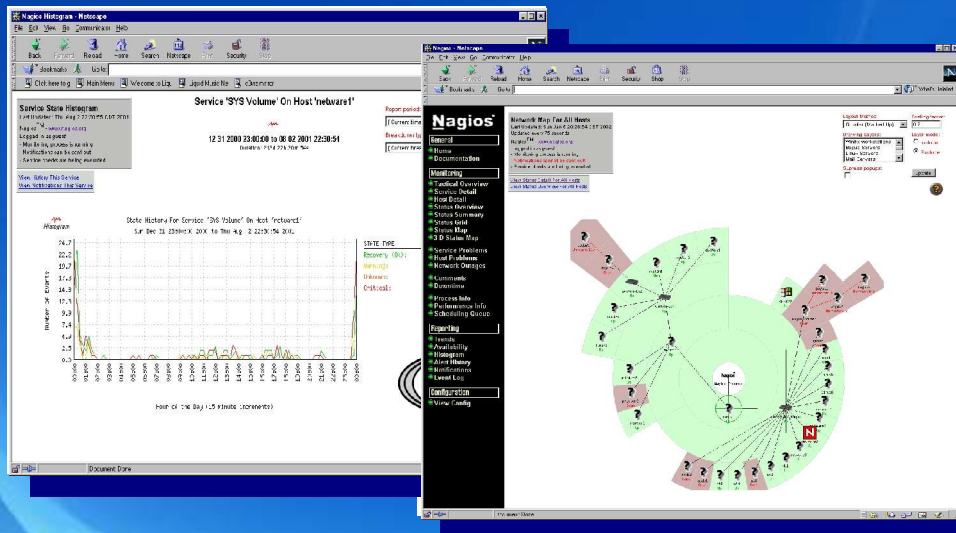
Nagios Histogram - Netscape

File Edit View Go Communicator Help

Back Forward Reload Home Search Netscape Print Security Stop

Bookmarks Go to:

Click here to Main Menu Welcome to Lig... Liquid Music Ne... eDirectory

Service State Histogram
Last Updated: Thu Aug 2 22:30:55 CST 2001
Nagios™ - www.nagios.org
Logged in as guest
- Host is up, process is running
- Notifications are turned off
- Service checks are being executed

View Trends For This Service
View Notifications For This Service

Service 'SYS Volume' On Host 'netware1'

12 31 2000 23:00:00 to 08 02 2001 22:30:54
Duration: 213d 22h 30m 54s

Report period:
[ Current time ]
Breakdown type:
[ Current time ]

Histogram

State History For Service 'SYS Volume' On Host 'netware1'
Sun Dec 31 23:00:00 2000 to Thu Aug 2 22:30:54 2001

STATE TYPE
Recovery (OK):
Warning:
Unknown:
Critical:

Number of Events

24.7
22.3
19.8
17.3
14.8
12.4
9.9
7.4
5.0
2.5
0.0

Hour of the Day (15 minute increments)

Document: Done

Nagios - Netscape

File Edit View Go Communicator Help

Back Forward Reload Home Search Netscape Print Security Shop Stop

Bookmarks Go to:

What's Related

Nagios

General
Home
Documentation

Monitoring
Tactical Overview
Service Detail
Host Detail
Status Overview
Status Summary
Status Grid
Status Map
3-D Status Map

Service Problems
Host Problems
Network Outages

Comments
Downtime

Process Info
Performance Info
Scheduling Queue

Reporting
Trends
Availability
Histogram
Alert History
Notifications
Event Log

Configuration
View Config

Network Map For All Hosts
Last Updated: Thu Aug 2 20:30:54 CST 2001
Updated every 90 seconds
Nagios™ - www.nagios.org
Logged in as guest
- Notifications are turned off
- Service checks are being executed

View Status Detail For All Hosts
View Status Overview For All Hosts

Layout method:
Scaling factor:
Drawing layers:
Layer mode:
Suppress popups:
Update

Document: Done